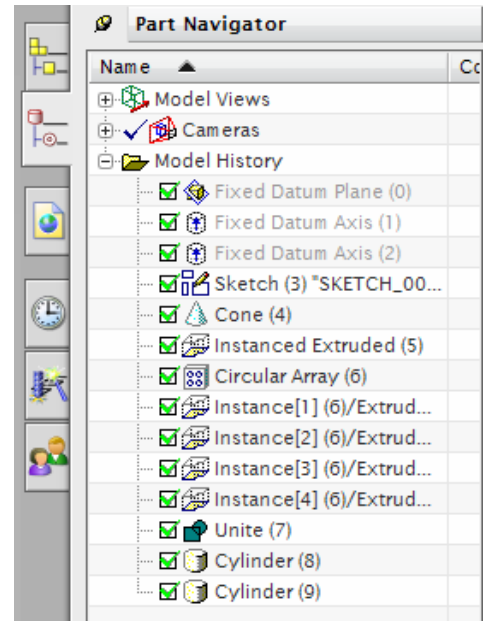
Part Navigator

| Name | Co |
|---|---|
| Model Views | |
| Cameras | |
| Model History | |
| Fixed Datum Plane (0) | |
| Fixed Datum Axis (1) | |
| Fixed Datum Axis (2) | |
| Sketch (3) "SKETCH_00... | |
| Cone (4) | |
| Instanced Extruded (5) | |
| Circular Array (6) | |
| Instance[1] (6)/Extrud... | |
| Instance[2] (6)/Extrud... | |
| Instance[3] (6)/Extrud... | |
| Instance[4] (6)/Extrud... | |
| Unite (7) | |
| Cylinder (8) | |
| Cylinder (9) | |